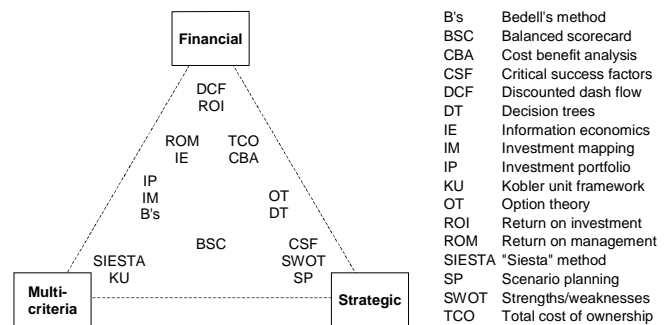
Financial

DCF
ROI

ROM
IE

TCO
CBA

IP
IM
B's

OT
DT

BSC

CSF
SWOT
SP

SIESTA
KU

Multi-criteria

Strategic

| | |
|---|---|
| B's | Bedell's method |
| BSC | Balanced scorecard |
| CBA | Cost benefit analysis |
| CSF | Critical success factors |
| DCF | Discounted dash flow |
| DT | Decision trees |
| IE | Information economics |
| IM | Investment mapping |
| IP | Investment portfolio |
| KU | Kobler unit framework |
| OT | Option theory |
| ROI | Return on investment |
| ROM | Return on management |
| SIESTA | "Siesta" method |
| SP | Scenario planning |
| SWOT | Strengths/weaknesses |
| TCO | Total cost of ownership |